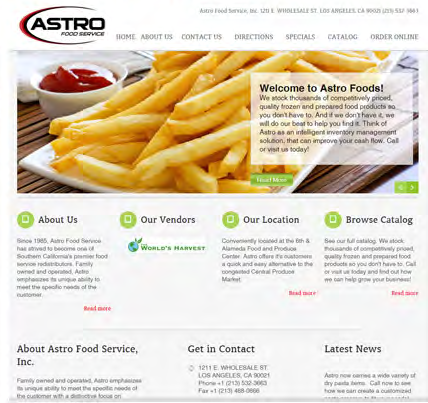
ASTRO FOOD SERVICE

Astro Food Service, Inc. 1211 E. WHOLESALE ST. LOS ANGELES, CA 90021 (213) 532-3663

HOME ABOUT US CONTACT US DIRECTIONS SPECIALS CATALOG ORDER ONLINE

Welcome to Astro Foods!

We stock thousands of competitively priced, quality frozen and prepared food products so you don't have to. And if we don't have it, we will do our best to help you find it. Think of Astro as an intelligent inventory management solution, that can improve your cash flow. Call or visit us today!

Read More

About Us

Since 1985, Astro Food Service has strived to become one of Southern California's premier food service redistributors. Family owned and operated, Astro emphasizes its unique ability to meet the specific needs of the customer.

Read more

Our Vendors

World's Harvest

Our Location

Conveniently located at the 6th & Alameda Food and Produce Center. Astro offers it's customers a quick and easy alternative to the congested Central Produce Market.

Read more

Browse Catalog

See our full catalog. We stock thousands of competitively priced, quality frozen and prepared food products so you don't have to. Call or visit us today and find out how we can help grow your business!

Read more

About Astro Food Service, Inc.

Family owned and operated, Astro emphasizes its unique ability to meet the specific needs of the customer with a distinctive focus on

Get in Contact

1211 E. WHOLESALE ST. LOS ANGELES, CA 90021
Phone +1 (213) 532-3663
Fax +1 (213) 488-0866

Latest News

Astro now carries a wide variety of dry pasta items. Call now to see how we can create a customized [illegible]